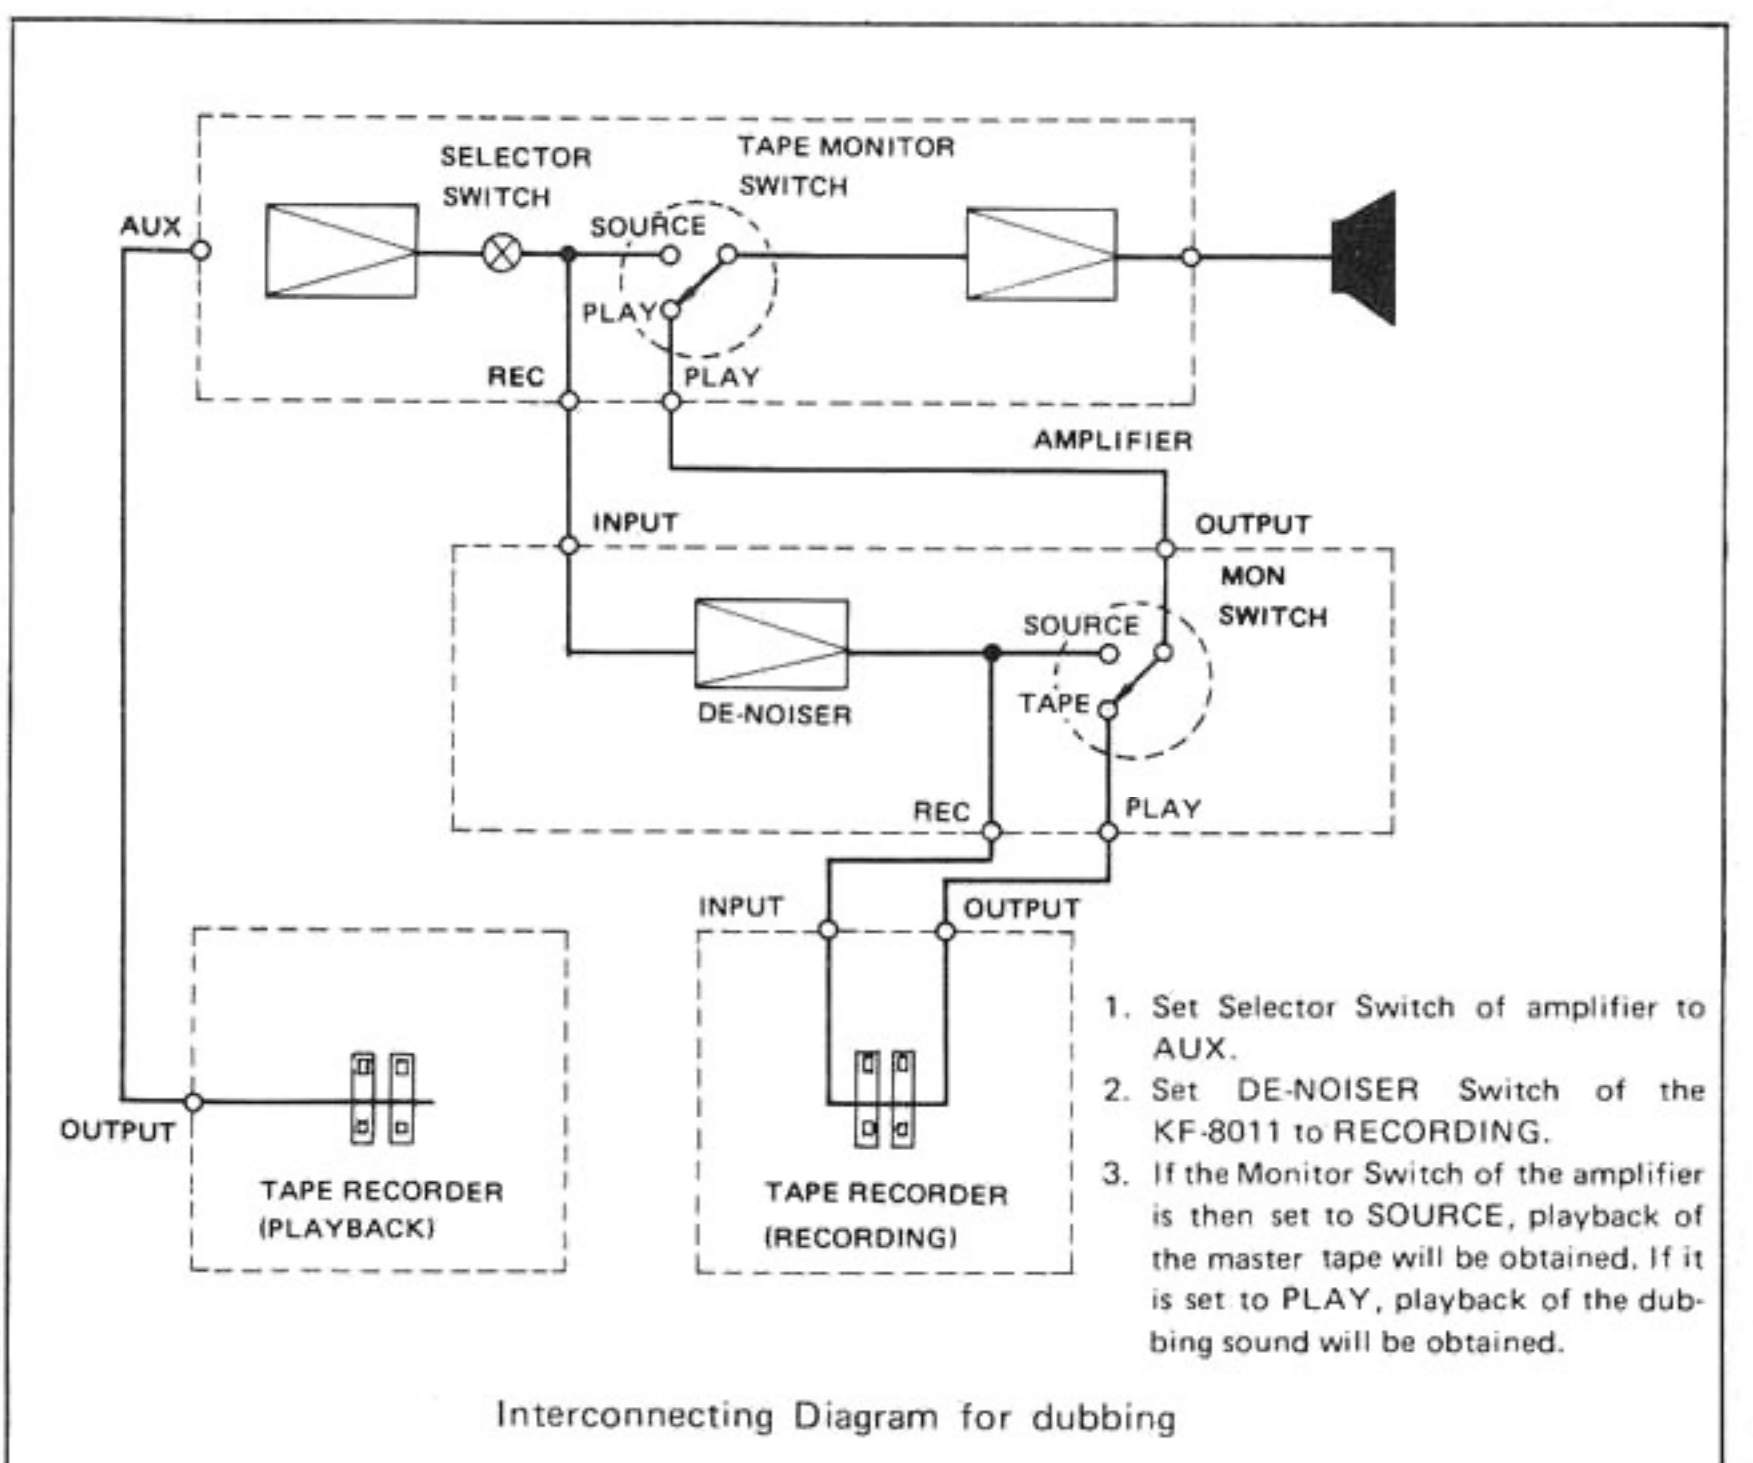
SELECTOR SWITCH

TAPE MONITOR SWITCH

AUX

SOURCE

PLAY

REC

PLAY

AMPLIFIER

INPUT

OUTPUT

MON SWITCH

SOURCE

TAPE

DE-NOISER

REC

PLAY

INPUT

OUTPUT

OUTPUT

TAPE RECORDER (PLAYBACK)

TAPE RECORDER (RECORDING)

1. Set Selector Switch of amplifier to AUX.
2. Set DE-NOISER Switch of the KF-8011 to RECORDING.
3. If the Monitor Switch of the amplifier is then set to SOURCE, playback of the master tape will be obtained. If it is set to PLAY, playback of the dubbing sound will be obtained.

Interconnecting Diagram for dubbing